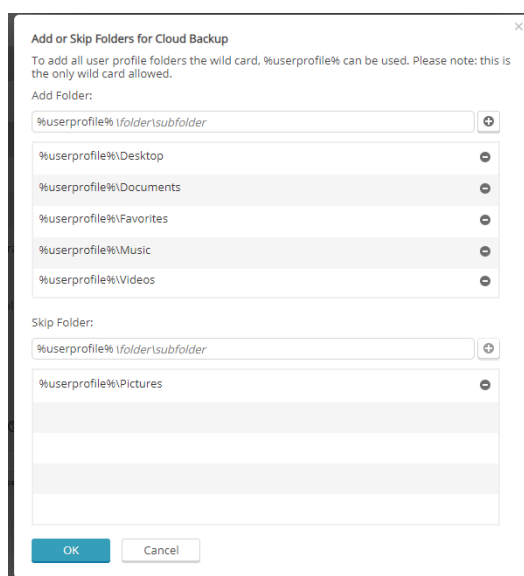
×

Add or Skip Folders for Cloud Backup

To add all user profile folders the wild card, %userprofile% can be used. Please note: this is the only wild card allowed.

Add Folder:

%userprofile% \folder\subfolder

%userprofile%\Desktop

%userprofile%\Documents

%userprofile%\Favorites

%userprofile%\Music

%userprofile%\Videos

Skip Folder:

%userprofile% \folder\subfolder

%userprofile%\Pictures

OK

Cancel